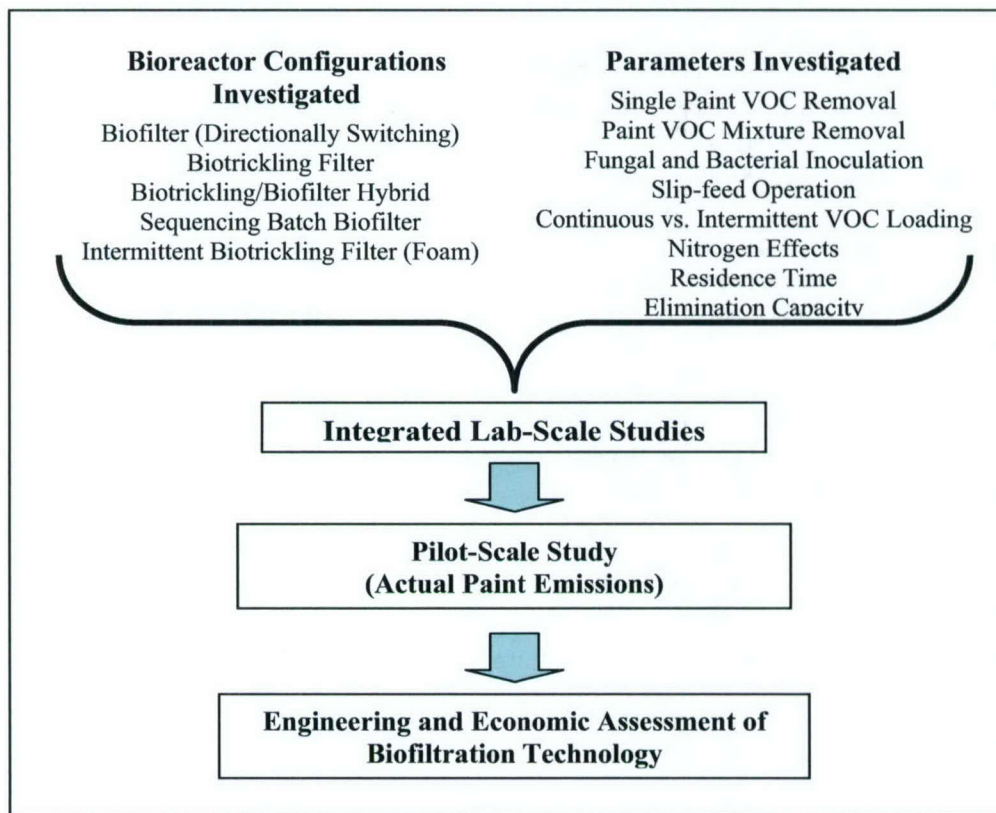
Bioreactor Configurations Investigated

Biofilter (Directionally Switching)
Biotrickling Filter
Biotrickling/Biofilter Hybrid
Sequencing Batch Biofilter
Intermittent Biotrickling Filter (Foam)

Parameters Investigated

Single Paint VOC Removal
Paint VOC Mixture Removal
Fungal and Bacterial Inoculation
Slip-feed Operation
Continuous vs. Intermittent VOC Loading
Nitrogen Effects
Residence Time
Elimination Capacity

Integrated Lab-Scale Studies

Pilot-Scale Study
(Actual Paint Emissions)

Engineering and Economic Assessment of Biofiltration Technology